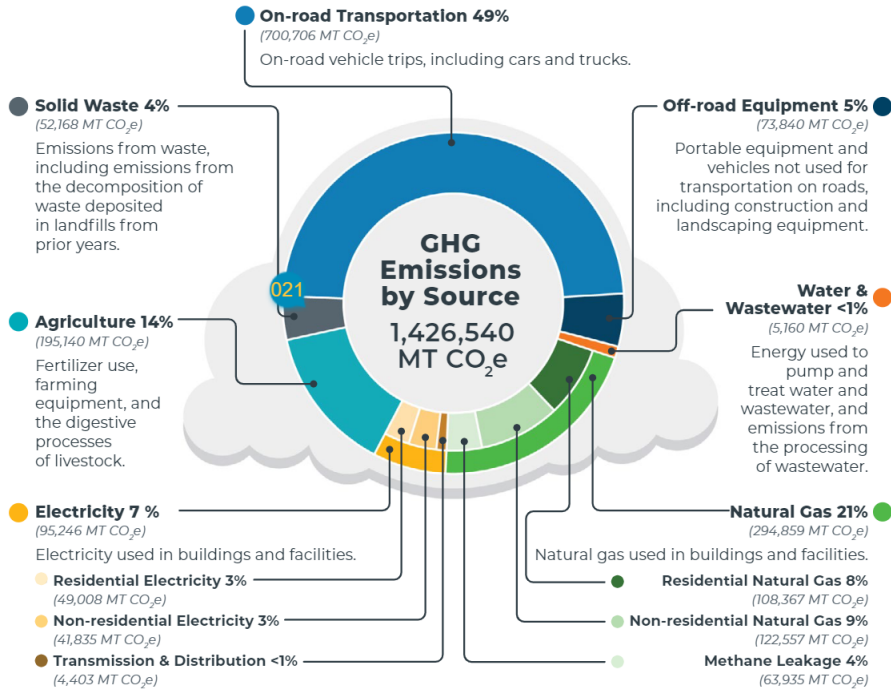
On-road Transportation 49%
(700,706 MT $CO_2e$)
On-road vehicle trips, including cars and trucks.

Solid Waste 4%
(52,168 MT $CO_2e$)
Emissions from waste, including emissions from the decomposition of waste deposited in landfills from prior years.

Off-road Equipment 5%
(73,840 MT $CO_2e$)
Portable equipment and vehicles not used for transportation on roads, including construction and landscaping equipment.

GHG Emissions by Source
1,426,540 MT $CO_2e$

021

Agriculture 14%
(195,140 MT $CO_2e$)
Fertilizer use, farming equipment, and the digestive processes of livestock.

Water & Wastewater <1%
(5,160 MT $CO_2e$)
Energy used to pump and treat water and wastewater, and emissions from the processing of wastewater.

Electricity 7 %
(95,246 MT $CO_2e$)
Electricity used in buildings and facilities.
Residential Electricity 3%
(49,008 MT $CO_2e$)
Non-residential Electricity 3%
(41,835 MT $CO_2e$)
Transmission & Distribution <1%
(4,403 MT $CO_2e$)

Natural Gas 21%
(294,859 MT $CO_2e$)
Natural gas used in buildings and facilities.
Residential Natural Gas 8%
(108,367 MT $CO_2e$)
Non-residential Natural Gas 9%
(122,557 MT $CO_2e$)
Methane Leakage 4%
(63,935 MT $CO_2e$)